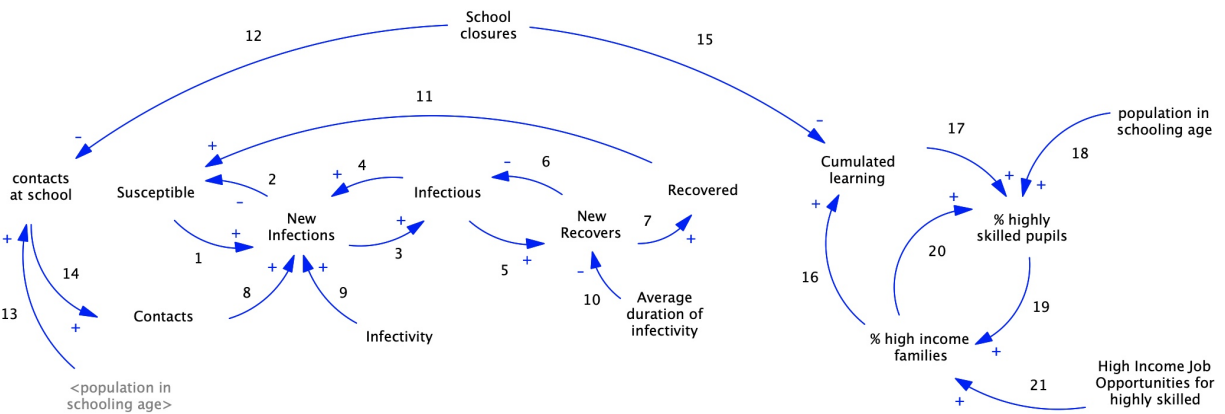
School closures

12

15

11

contacts at school

Susceptible

New Infections

Infectious

New Recovers

Recovered

Cumulated learning

% highly skilled pupils

population in schooling age

% high income families

High Income Job Opportunities for highly skilled

Contacts

Infectivity

Average duration of infectivity

<population in schooling age>

1
2
3
4
5
6
7
8
9
10
13
14
16
17
18
19
20
21

-
+
-
+
+
+
-
+
+
+
-
+
+
+
+
+
+
+
+
-
+
+
+
+